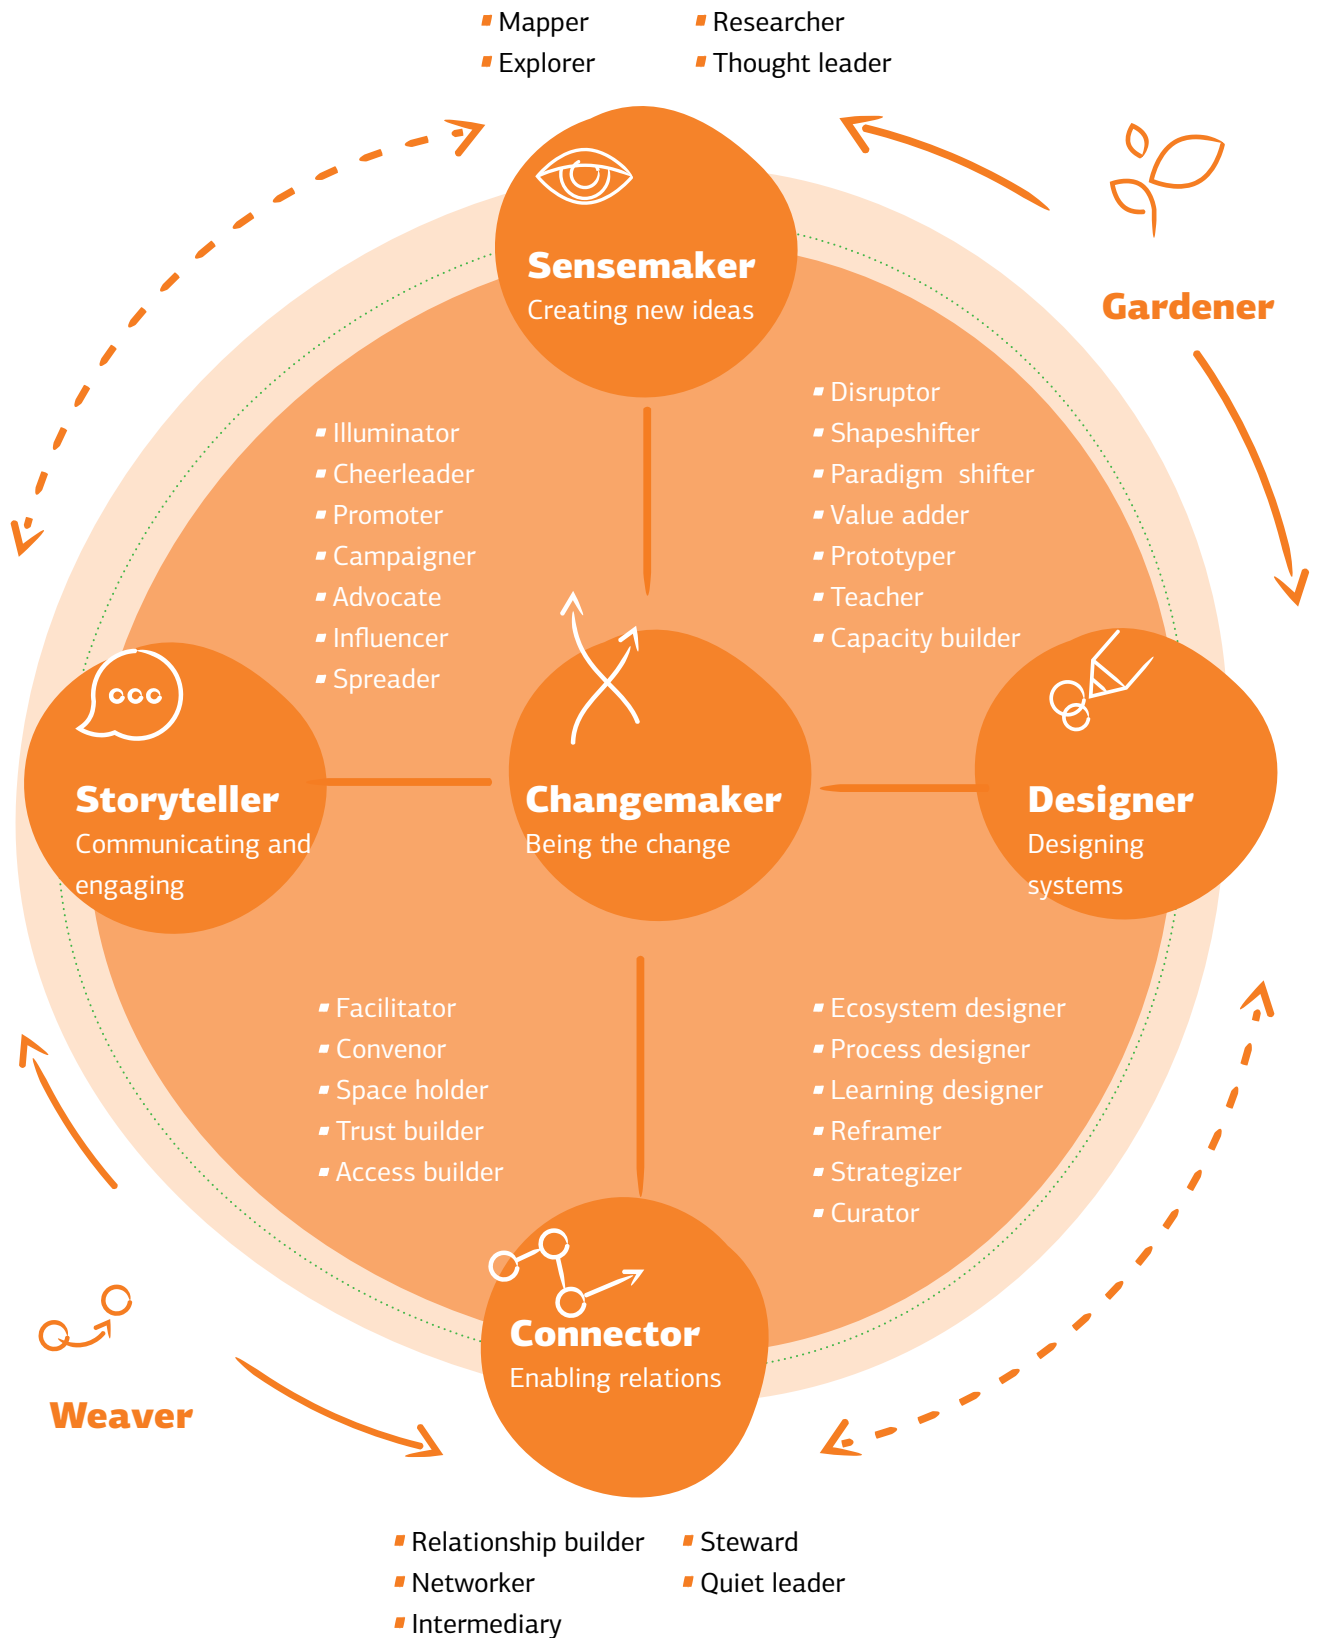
Mapper
Explorer

Researcher
Thought leader

Gardener

Sensemaker
Creating new ideas

Illuminator
Cheerleader
Promoter
Campaigner
Advocate
Influencer
Spreader

Disruptor
Shapeshifter
Paradigm shifter
Value adder
Prototyper
Teacher
Capacity builder

Storyteller
Communicating and engaging

Changemaker
Being the change

Designer
Designing systems

Facilitator
Convenor
Space holder
Trust builder
Access builder

Ecosystem designer
Process designer
Learning designer
Reframer
Strategizer
Curator

Connector
Enabling relations

Weaver

Relationship builder
Networker
Intermediary

Steward
Quiet leader